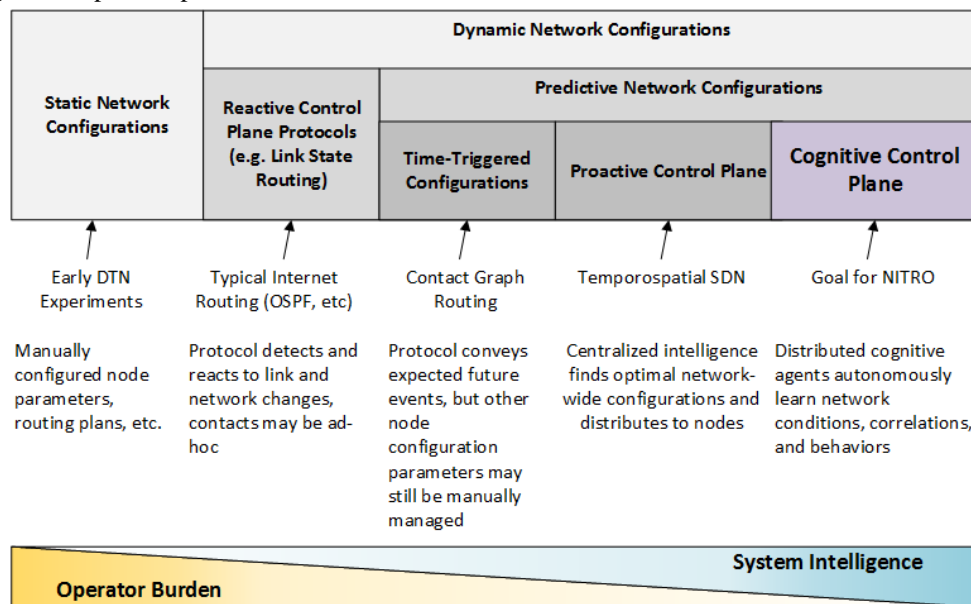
Dynamic Network Configurations

Static Network Configurations

Reactive Control Plane Protocols (e.g. Link State Routing)

Predictive Network Configurations

Time-Triggered Configurations

Proactive Control Plane

Cognitive Control Plane

Early DTN Experiments

Typical Internet Routing (OSPF, etc)

Contact Graph Routing

Temporospatial SDN

Goal for NITRO

Manually configured node parameters, routing plans, etc.

Protocol detects and reacts to link and network changes, contacts may be ad-hoc

Protocol conveys expected future events, but other node configuration parameters may still be manually managed

Centralized intelligence finds optimal network-wide configurations and distributes to nodes

Distributed cognitive agents autonomously learn network conditions, correlations, and behaviors

System Intelligence

Operator Burden